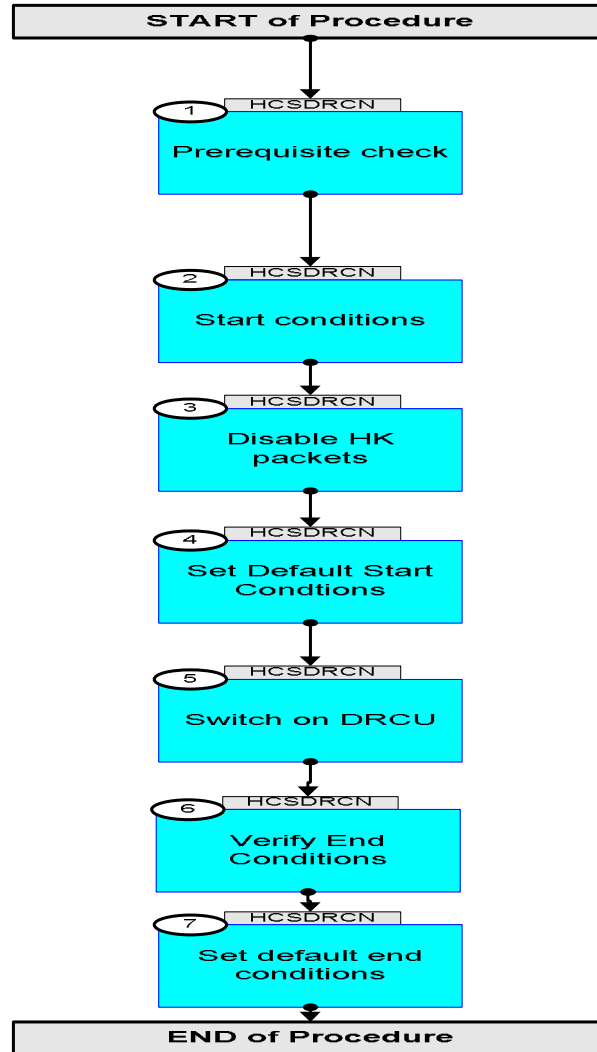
START of Procedure

1
HCSDRCN
Prerequisite check

2
HCSDRCN
Start conditions

3
HCSDRCN
Disable HK packets

4
HCSDRCN
Set Default Start Condtions

5
HCSDRCN
Switch on DRCU

6
HCSDRCN
Verify End Conditions

7
HCSDRCN
Set default end conditions

END of Procedure